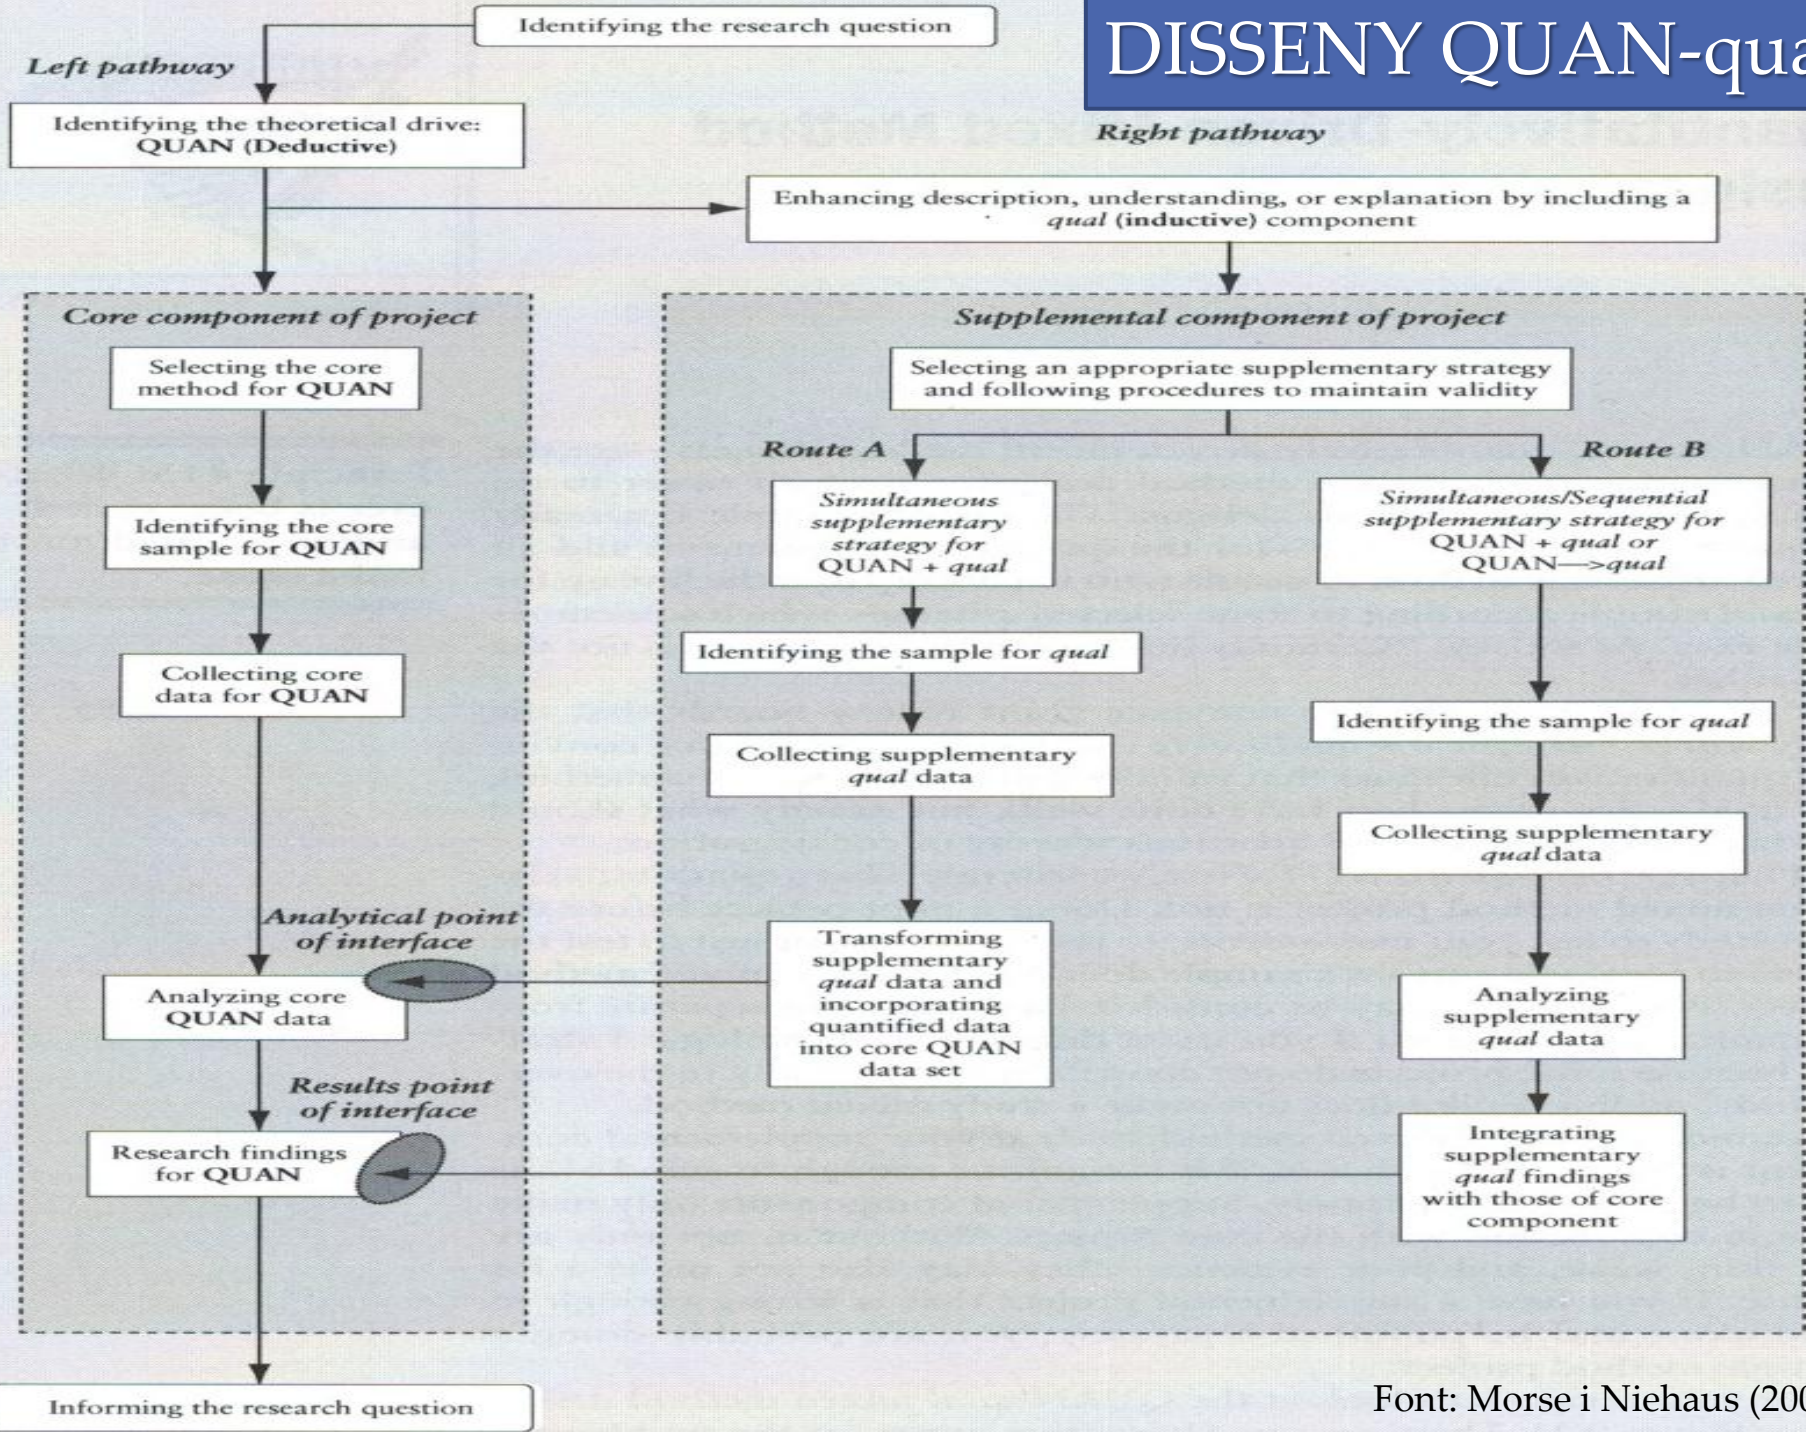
DISSENY QUAN-qua

Identifying the research question

Left pathway

Identifying the theoretical drive: QUAN (Deductive)

Right pathway

Enhancing description, understanding, or explanation by including a *qual* (inductive) component

Core component of project

Selecting the core method for QUAN

Identifying the core sample for QUAN

Collecting core data for QUAN

Analytical point of interface

Analyzing core QUAN data

Results point of interface

Research findings for QUAN

Supplemental component of project

Selecting an appropriate supplementary strategy and following procedures to maintain validity

Route A

Simultaneous supplementary strategy for QUAN + *qual*

Identifying the sample for *qual*

Collecting supplementary *qual* data

Transforming supplementary *qual* data and incorporating quantified data into core QUAN data set

Route B

Simultaneous/Sequential supplementary strategy for QUAN + *qual* or QUAN—>*qual*

Identifying the sample for *qual*

Collecting supplementary *qual* data

Analyzing supplementary *qual* data

Integrating supplementary *qual* findings with those of core component

Informing the research question

Font: Morse i Niehaus (20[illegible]